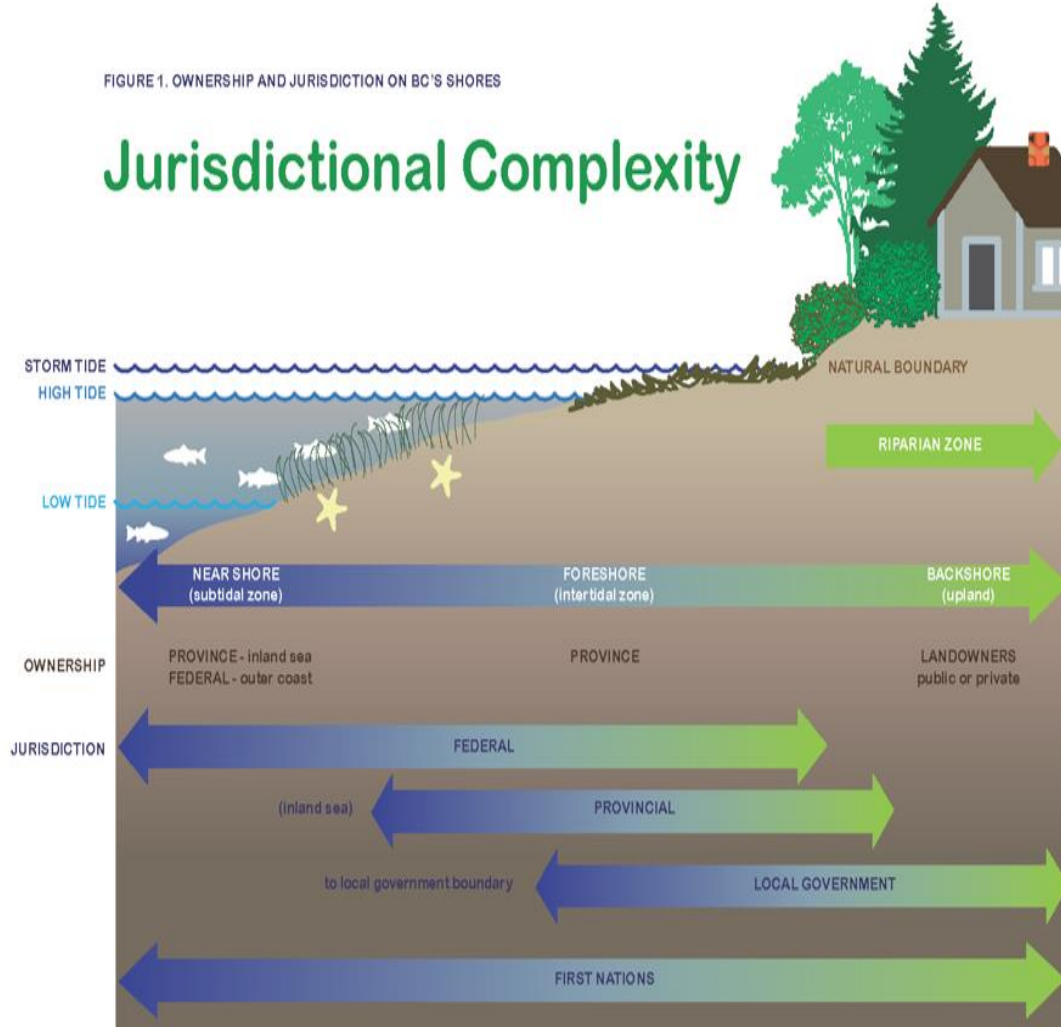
FIGURE 1. OWNERSHIP AND JURISDICTION ON BC'S SHORES

Jurisdictional Complexity

STORM TIDE

HIGH TIDE

NATURAL BOUNDARY

RIPARIAN ZONE

LOW TIDE

NEAR SHORE (subtidal zone)

FORESHORE (intertidal zone)

BACKSHORE (upland)

OWNERSHIP

PROVINCE - inland sea
FEDERAL - outer coast

PROVINCE

LANDOWNERS
public or private

JURISDICTION

FEDERAL

(inland sea)

PROVINCIAL

to local government boundary

LOCAL GOVERNMENT

FIRST NATIONS